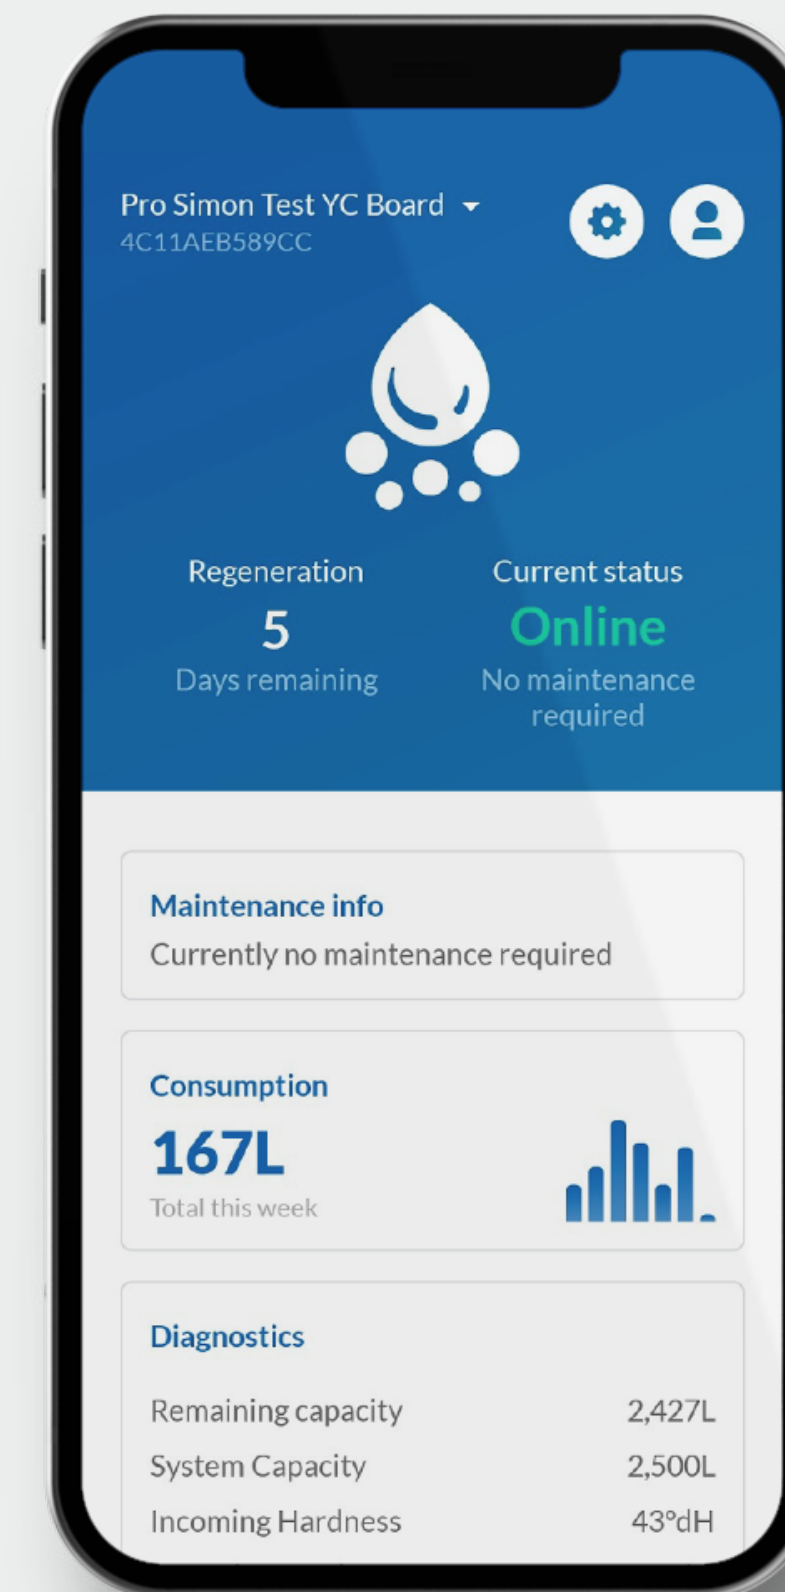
Pro Simon Test YC Board
4C11AEB589CC

Regeneration
5
Days remaining

Current status
Online
No maintenance required

Maintenance info
Currently no maintenance required

Consumption
167L
Total this week

Diagnostics

| Remaining capacity | 2,427L |
|---|---|
| System Capacity | 2,500L |
| Incoming Hardness | 43°dH |